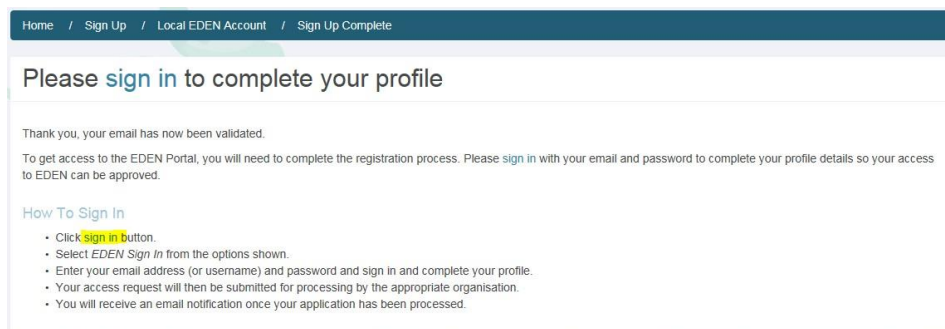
Home / Sign Up / Local EDEN Account / Sign Up Complete

Please sign in to complete your profile

Thank you, your email has now been validated.

To get access to the EDEN Portal, you will need to complete the registration process. Please sign in with your email and password to complete your profile details so your access to EDEN can be approved.

How To Sign In

- Click sign in button.
- Select *EDEN Sign In* from the options shown.
- Enter your email address (or username) and password and sign in and complete your profile.
- Your access request will then be submitted for processing by the appropriate organisation.
- You will receive an email notification once your application has been processed.